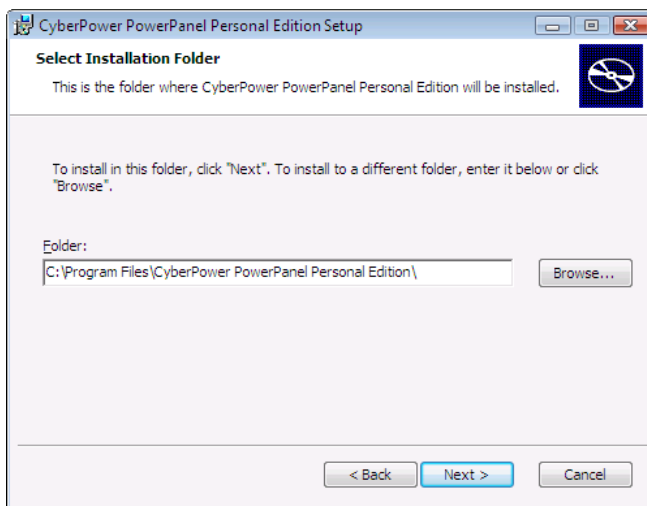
CyberPower PowerPanel Personal Edition Setup

Select Installation Folder

This is the folder where CyberPower PowerPanel Personal Edition will be installed.

To install in this folder, click "Next". To install to a different folder, enter it below or click "Browse".

Folder:

C:\Program Files\CyberPower PowerPanel Personal Edition\

Browse...

< Back

Next >

Cancel